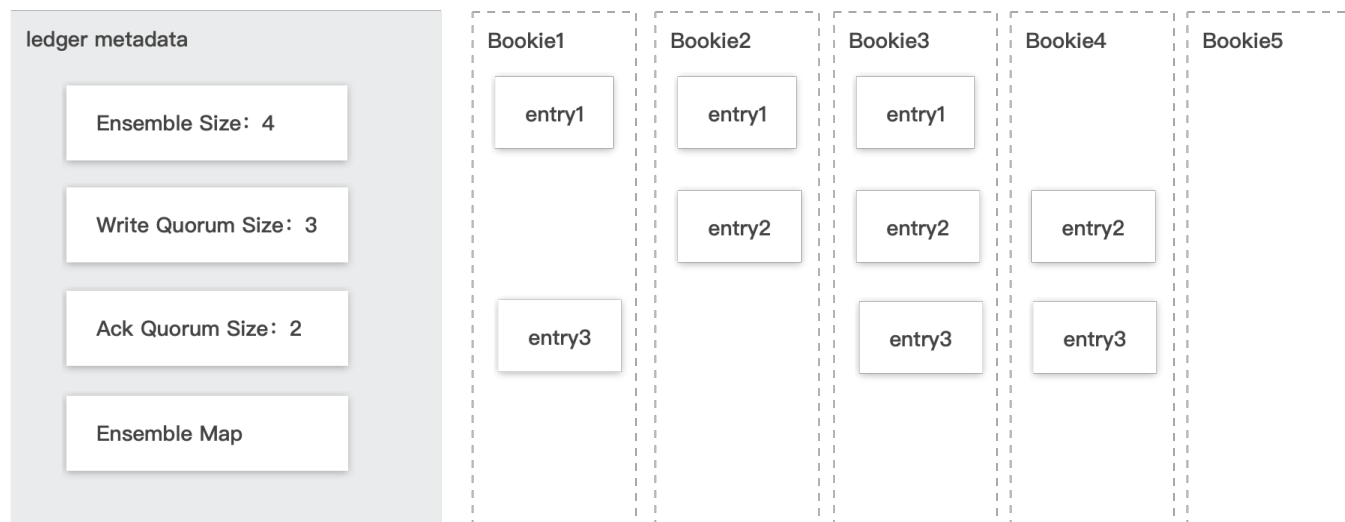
ledger metadata

Ensemble Size：4

Write Quorum Size：3

Ack Quorum Size：2

Ensemble Map

Bookie1

entry1

entry3

Bookie2

entry1

entry2

Bookie3

entry1

entry2

entry3

Bookie4

entry2

entry3

Bookie5